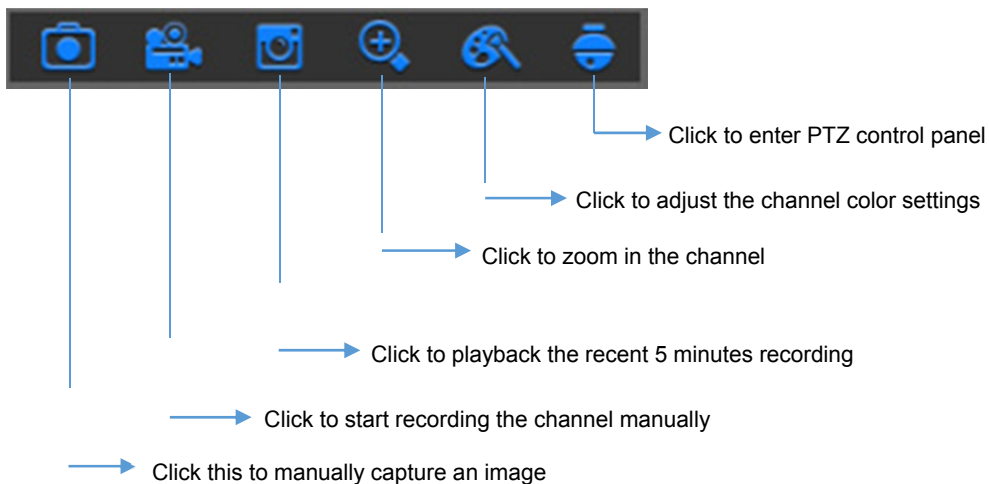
Click to enter PTZ control panel

Click to adjust the channel color settings

Click to zoom in the channel

Click to playback the recent 5 minutes recording

Click to start recording the channel manually

Click this to manually capture an image